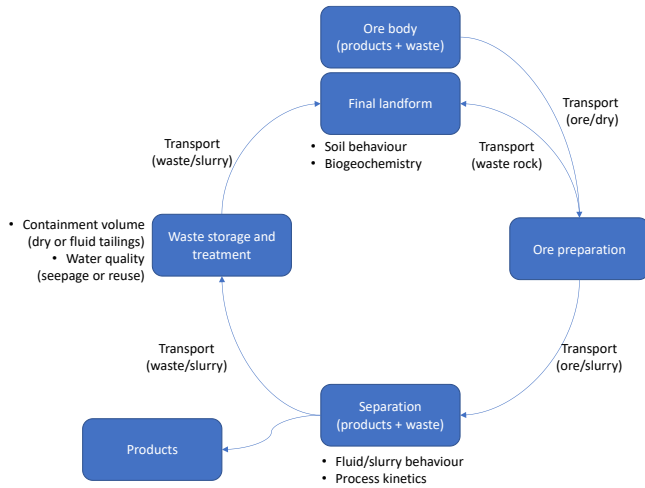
Ore body
(products + waste)

Final landform

Transport
(ore/dry)

Transport
(waste/slurry)

Transport
(waste rock)

- Soil behaviour
- Biogeochemistry

- Containment volume
(dry or fluid tailings)
- Water quality
(seepage or reuse)

Waste storage and treatment

Ore preparation

Transport
(waste/slurry)

Transport
(ore/slurry)

Separation
(products + waste)

Products

- Fluid/slurry behaviour
- Process kinetics